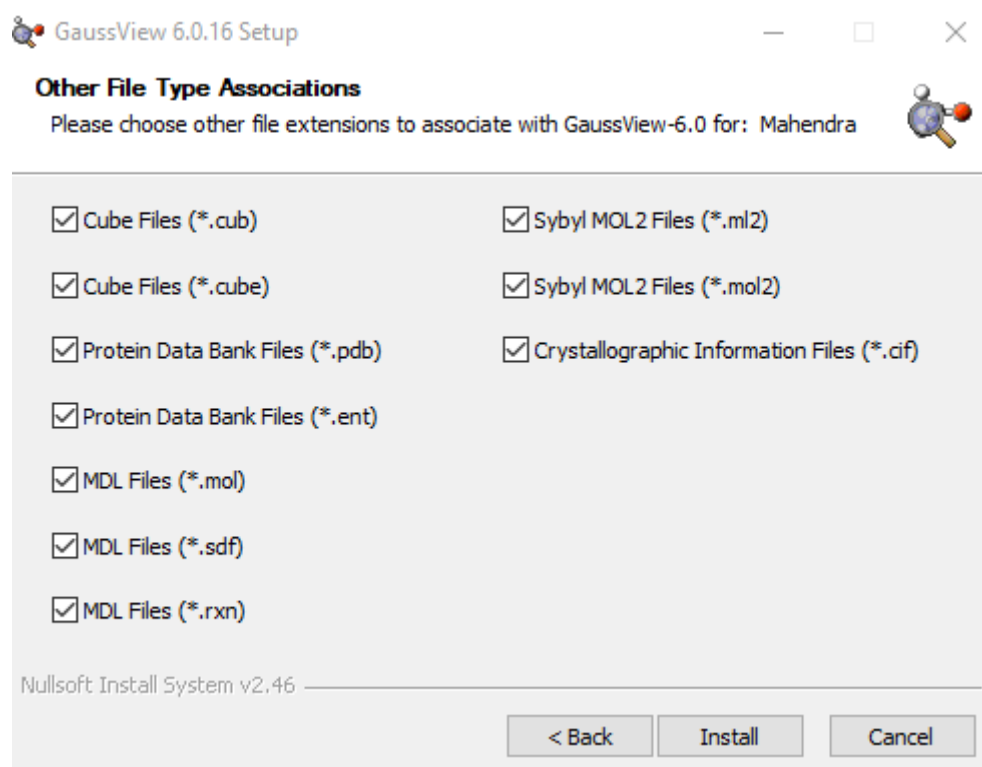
GaussView 6.0.16 Setup

**Other File Type Associations**
Please choose other file extensions to associate with GaussView-6.0 for: Mahendra

Cube Files (*.cub)

Cube Files (*.cube)

Protein Data Bank Files (*.pdb)

Protein Data Bank Files (*.ent)

MDL Files (*.mol)

MDL Files (*.sdf)

MDL Files (*.rxn)

Sybyl MOL2 Files (*.ml2)

Sybyl MOL2 Files (*.mol2)

Crystallographic Information Files (*.cif)

Nullsoft Install System v2.46

< Back | Install | Cancel